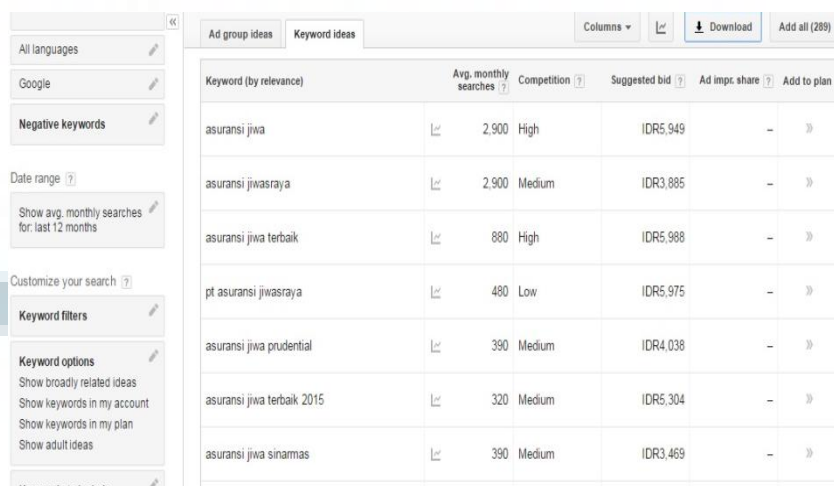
All languages

Google

Negative keywords

Date range ?

Show avg. monthly searches for: last 12 months

Customize your search ?

Keyword filters

Keyword options
Show broadly related ideas
Show keywords in my account
Show keywords in my plan
Show adult ideas

Ad group ideas | Keyword ideas

Columns ▾ | Download | Add all (289)

| Keyword (by relevance) | Avg. monthly searches ? | Competition ? | Suggested bid ? | Ad impr. share ? | Add to plan |
|---|---|---|---|---|---|
| asuransi jiwa | 2,900 | High | IDR5,949 | – | » |
| asuransi jiwasraya | 2,900 | Medium | IDR3,885 | – | » |
| asuransi jiwa terbaik | 880 | High | IDR5,988 | – | » |
| pt asuransi jiwasraya | 480 | Low | IDR5,975 | – | » |
| asuransi jiwa prudential | 390 | Medium | IDR4,038 | – | » |
| asuransi jiwa terbaik 2015 | 320 | Medium | IDR5,304 | – | » |
| asuransi jiwa sinarmas | 390 | Medium | IDR3,469 | – | » |